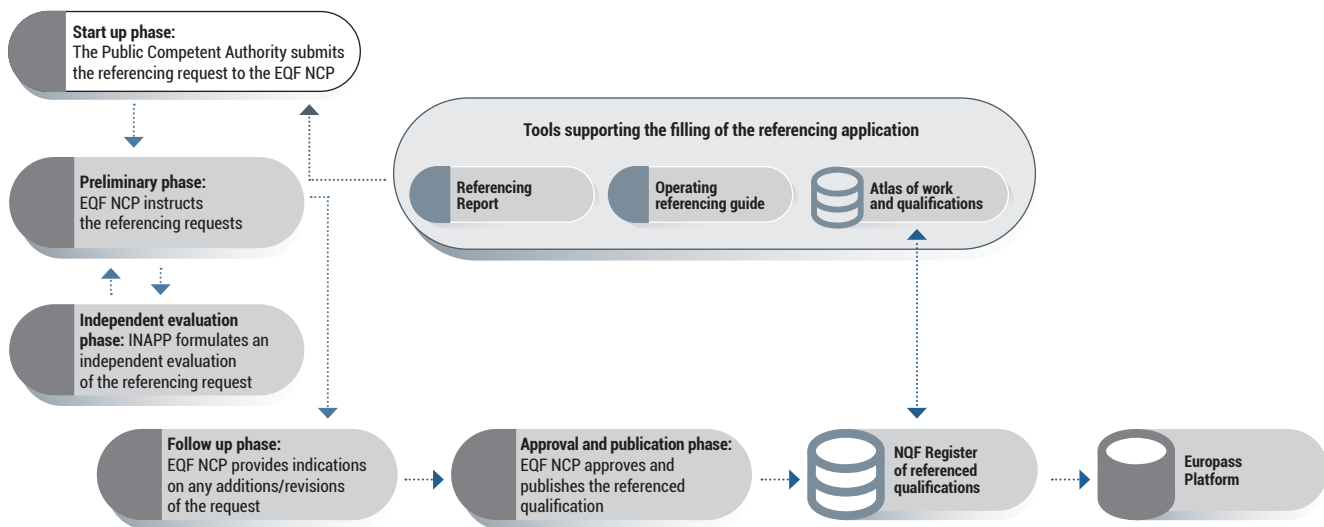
Start up phase:
The Public Competent Authority submits the referencing request to the EQF NCP

Preliminary phase:
EQF NCP instructs the referencing requests

Independent evaluation phase: INAPP formulates an independent evaluation of the referencing request

Tools supporting the filling of the referencing application

Referencing Report

Operating referencing guide

Atlas of work and qualifications

Follow up phase:
EQF NCP provides indications on any additions/revisions of the request

Approval and publication phase:
EQF NCP approves and publishes the referenced qualification

NQF Register of referenced qualifications

Europass Platform